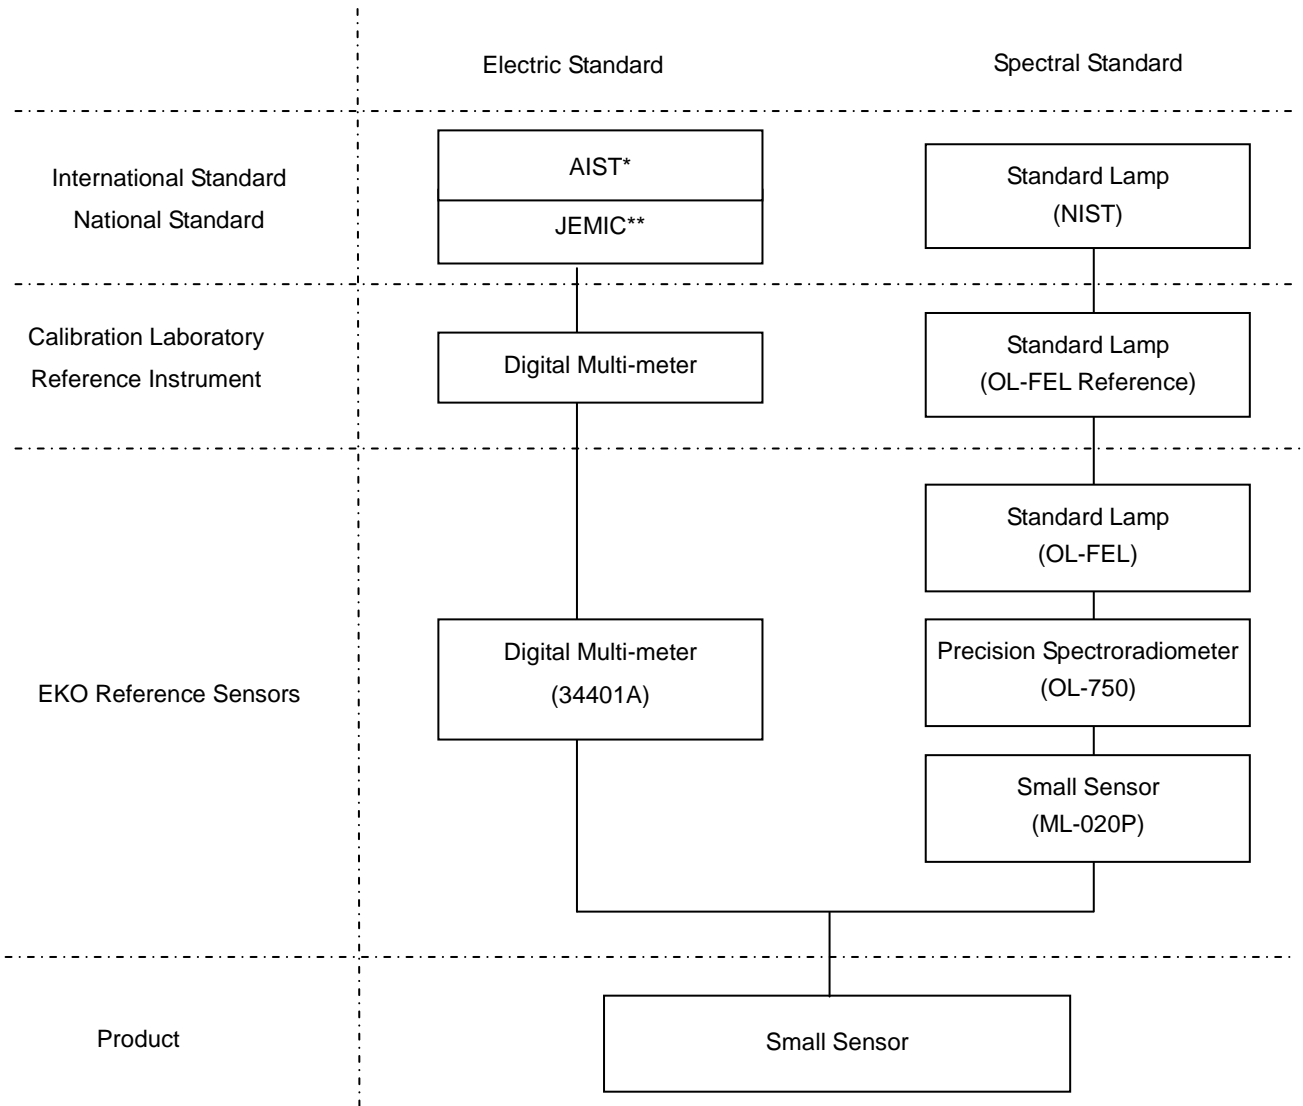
Electric Standard

Spectral Standard

International Standard
National Standard

AIST*

JEMIC**

Standard Lamp
(NIST)

Calibration Laboratory
Reference Instrument

Digital Multi-meter

Standard Lamp
(OL-FEL Reference)

EKO Reference Sensors

Standard Lamp
(OL-FEL)

Digital Multi-meter
(34401A)

Precision Spectroradiometer
(OL-750)

Small Sensor
(ML-020P)

Product

Small Sensor